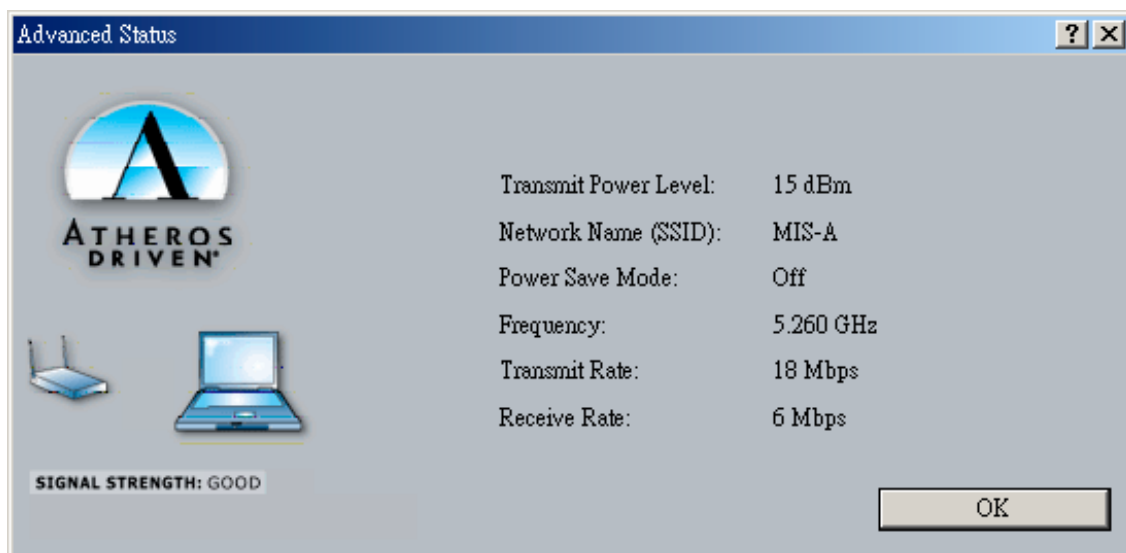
Advanced Status

?

ATHEROS
DRIVEN®

SIGNAL STRENGTH: GOOD

| | |
|---|---|
| Transmit Power Level: | 15 dBm |
| Network Name (SSID): | MIS-A |
| Power Save Mode: | Off |
| Frequency: | 5.260 GHz |
| Transmit Rate: | 18 Mbps |
| Receive Rate: | 6 Mbps |

OK